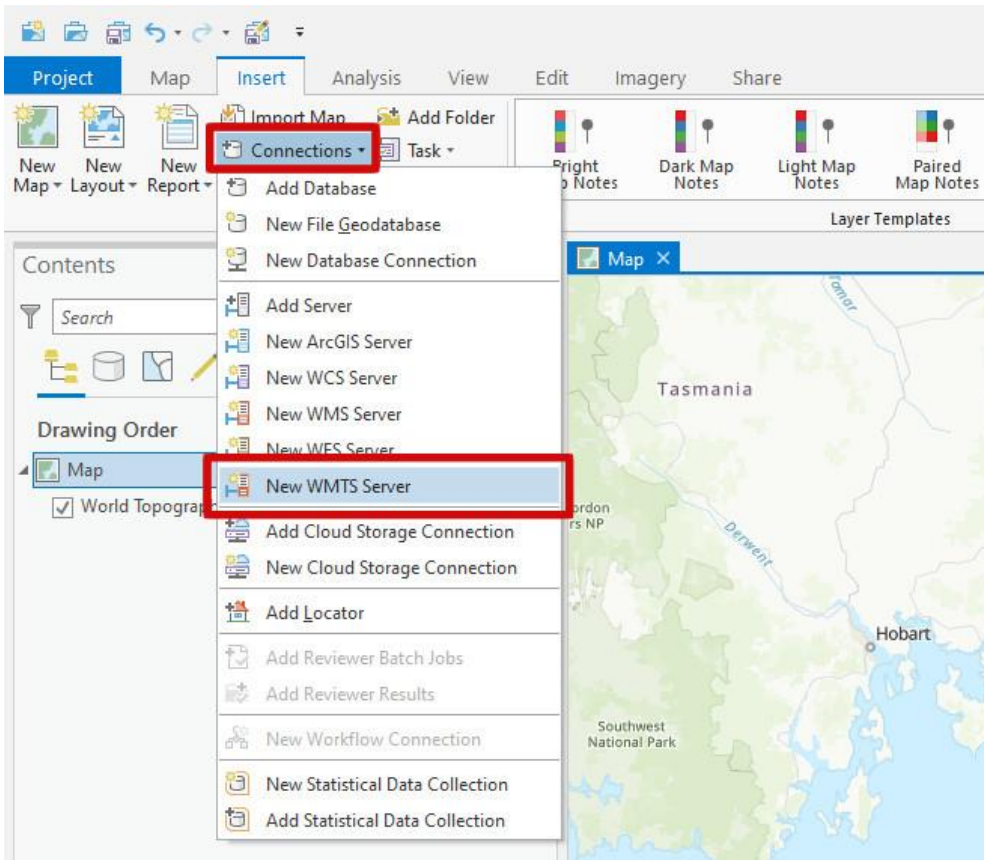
Project Map Insert Analysis View Edit Imagery Share

New Map New Layout New Report Import Map Add Folder Connections Task

Bright Map Notes Dark Map Notes Light Map Notes Paired Map Notes

Layer Templates

Add Database
New File Geodatabase
New Database Connection
Add Server
New ArcGIS Server
New WCS Server
New WMS Server
New WFS Server
New WMTS Server
Add Cloud Storage Connection
New Cloud Storage Connection
Add Locator
Add Reviewer Batch Jobs
Add Reviewer Results
New Workflow Connection
New Statistical Data Collection
Add Statistical Data Collection

Contents
Search
Drawing Order
Map
World Topograp

Map ×

Tasmania
Derwent
Hobart
Southwest National Park
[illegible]ordon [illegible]rs NP
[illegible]omar